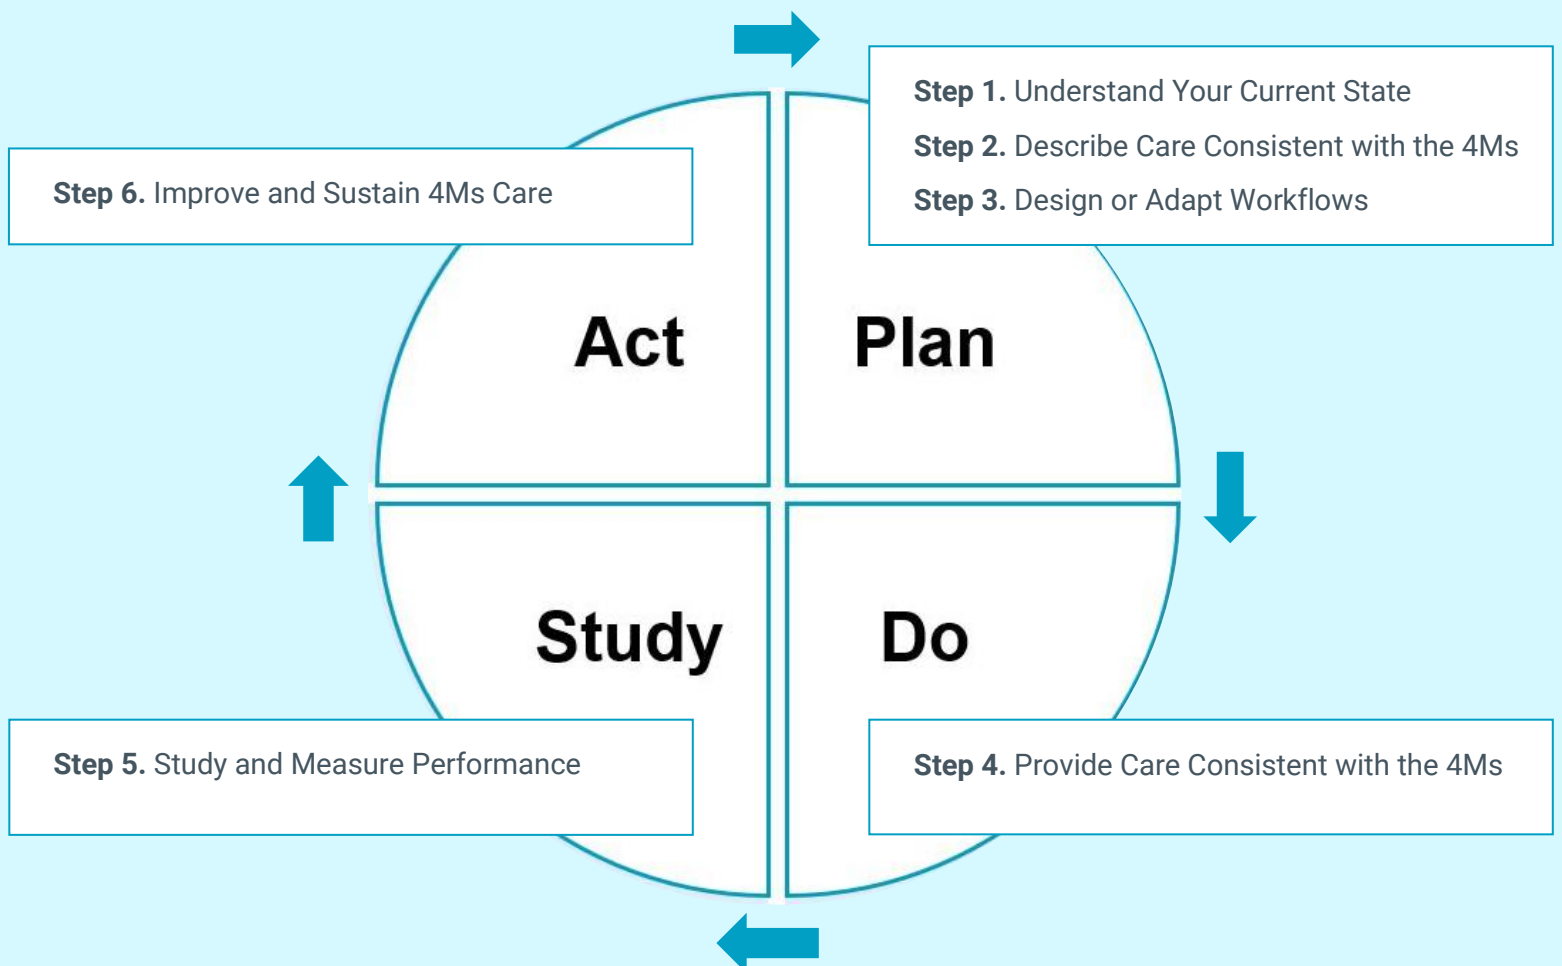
Step 1. Understand Your Current State
Step 2. Describe Care Consistent with the 4Ms
Step 3. Design or Adapt Workflows

Step 6. Improve and Sustain 4Ms Care

Act

Plan

Study

Do

Step 5. Study and Measure Performance

Step 4. Provide Care Consistent with the 4Ms